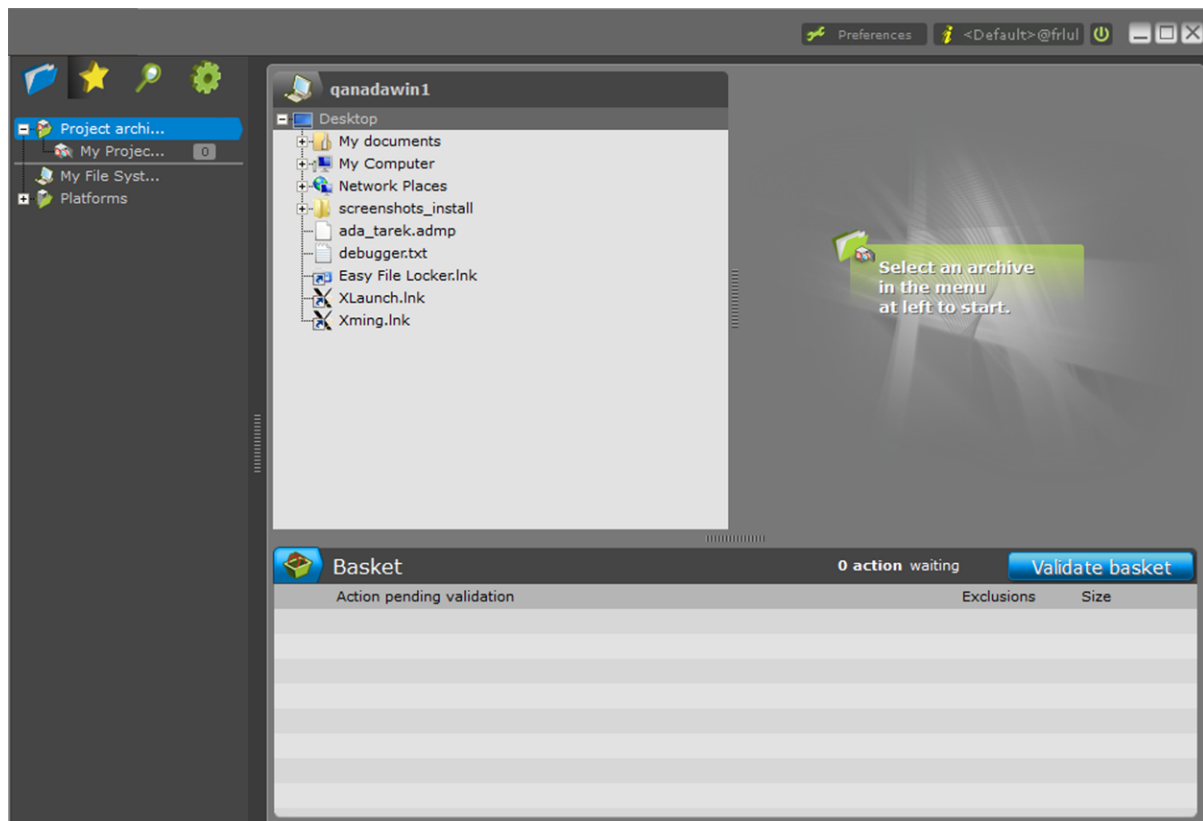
Preferences <Default>@frlul

Project archi...
My Projec... 0
My File Syst...
Platforms

qanadawin1

Desktop
My documents
My Computer
Network Places
screenshots_install
ada_tarek.admp
debugger.txt
Easy File Locker.lnk
XLaunch.lnk
Xming.lnk

Select an archive in the menu at left to start.

Basket
0 action waiting
Validate basket

| Action pending validation | Exclusions | Size |
|---|---|---|